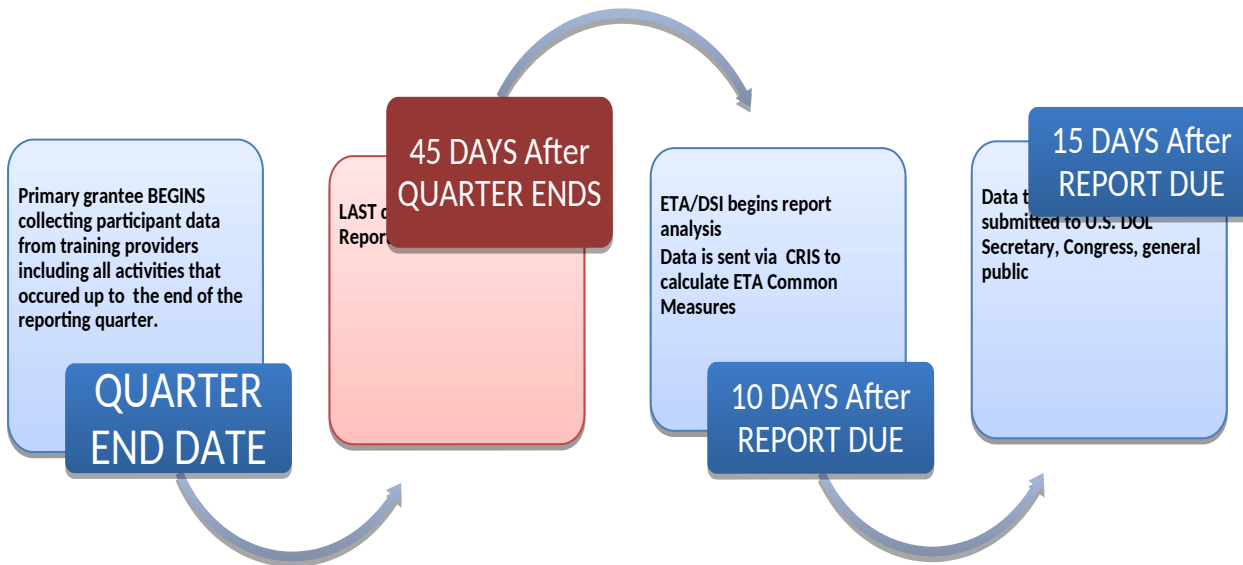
Primary grantee BEGINS collecting participant data from training providers including all activities that occured up to the end of the reporting quarter.

QUARTER END DATE

LAST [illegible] Report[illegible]

45 DAYS After QUARTER ENDS

ETA/DSI begins report analysis
Data is sent via CRIS to calculate ETA Common Measures

10 DAYS After REPORT DUE

Data t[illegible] submitted to U.S. DOL Secretary, Congress, general public

15 DAYS After REPORT DUE